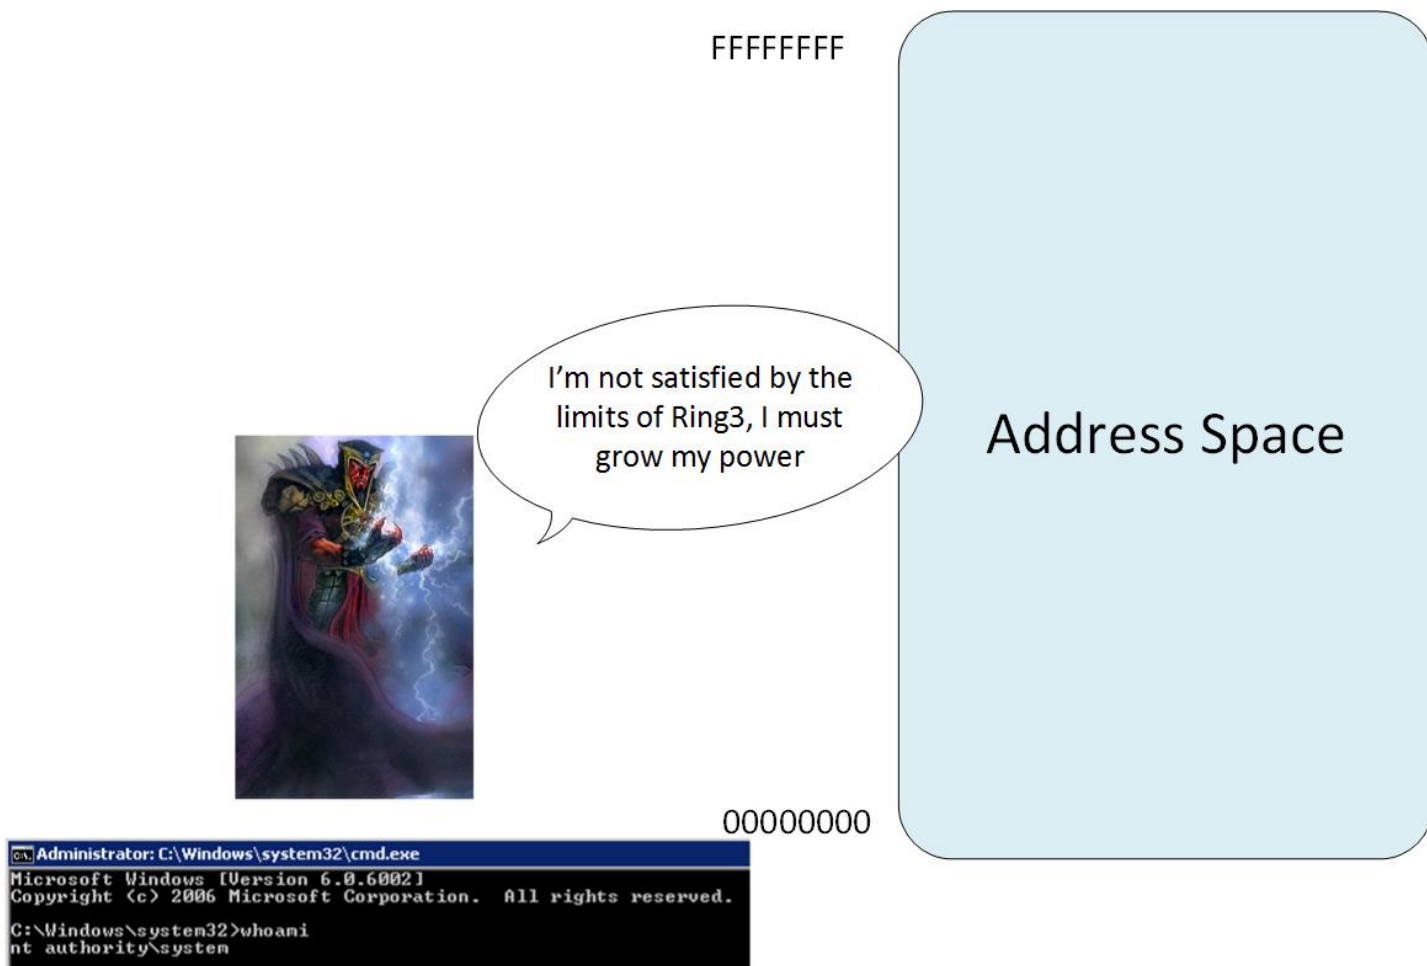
FFFFFFFF

I'm not satisfied by the limits of Ring3, I must grow my power

Address Space

00000000

Administrator: C:\Windows\system32\cmd.exe
Microsoft Windows [Version 6.0.6002]
Copyright (c) 2006 Microsoft Corporation. All rights reserved.

C:\Windows\system32>whoami
nt authority\system